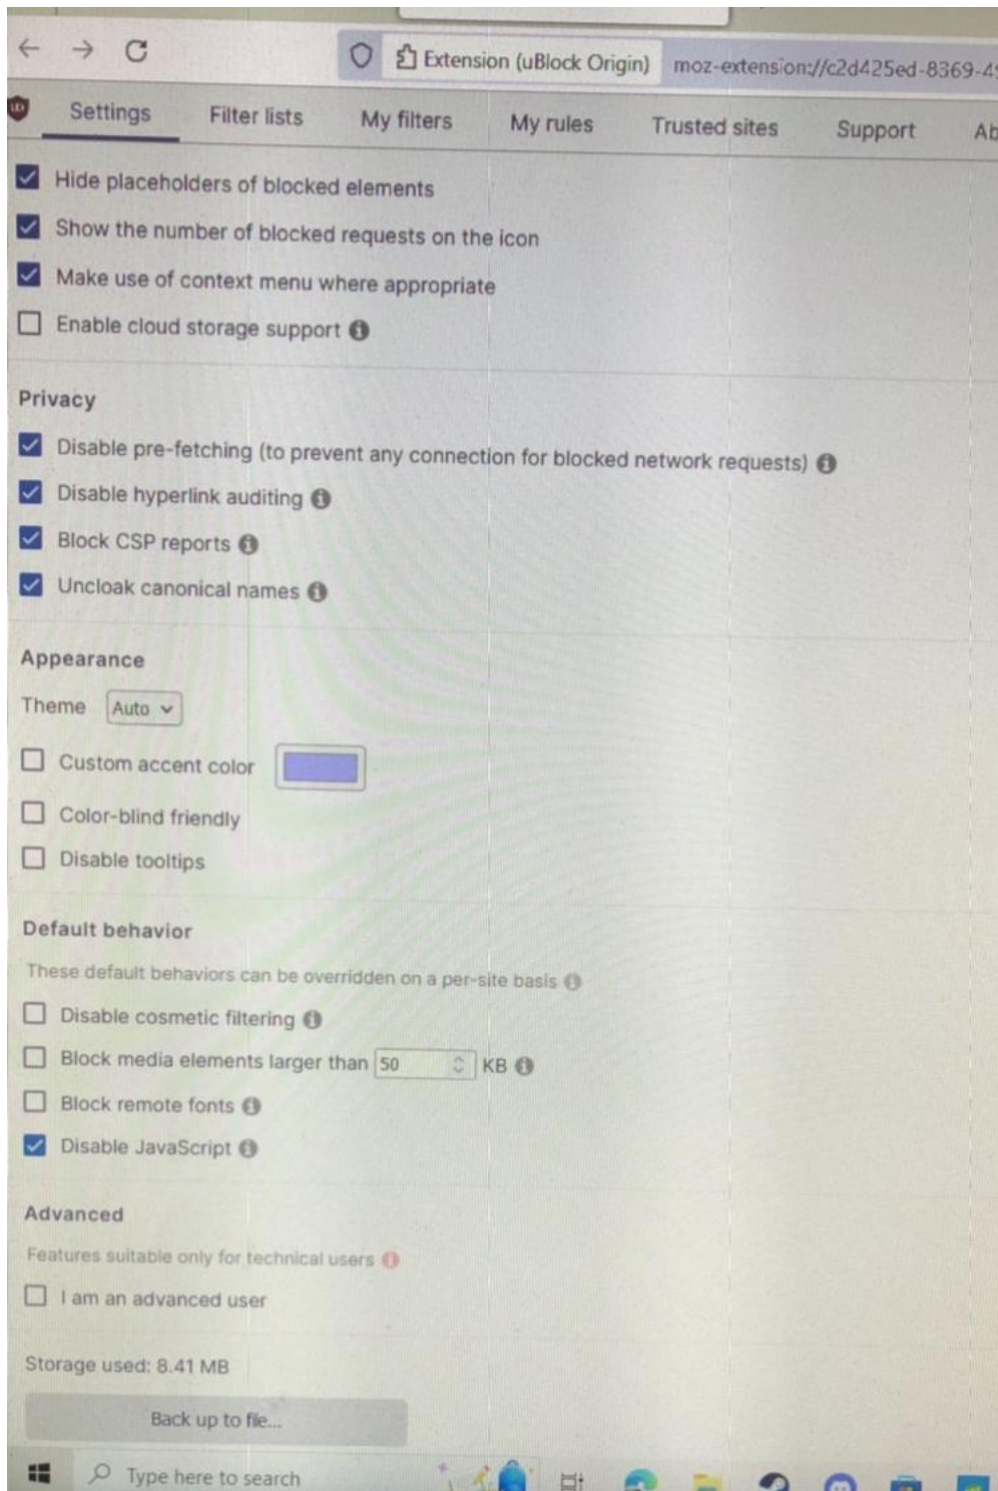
Extension (uBlock Origin) moz-extension://c2d425ed-8369-4

Settings Filter lists My filters My rules Trusted sites Support Ab

Hide placeholders of blocked elements
Show the number of blocked requests on the icon
Make use of context menu where appropriate
Enable cloud storage support

Privacy
Disable pre-fetching (to prevent any connection for blocked network requests)
Disable hyperlink auditing
Block CSP reports
Uncloak canonical names

Appearance
Theme Auto
Custom accent color
Color-blind friendly
Disable tooltips

Default behavior
These default behaviors can be overridden on a per-site basis
Disable cosmetic filtering
Block media elements larger than 50 KB
Block remote fonts
Disable JavaScript

Advanced
Features suitable only for technical users
I am an advanced user

Storage used: 8.41 MB
Back up to file...

Type here to search